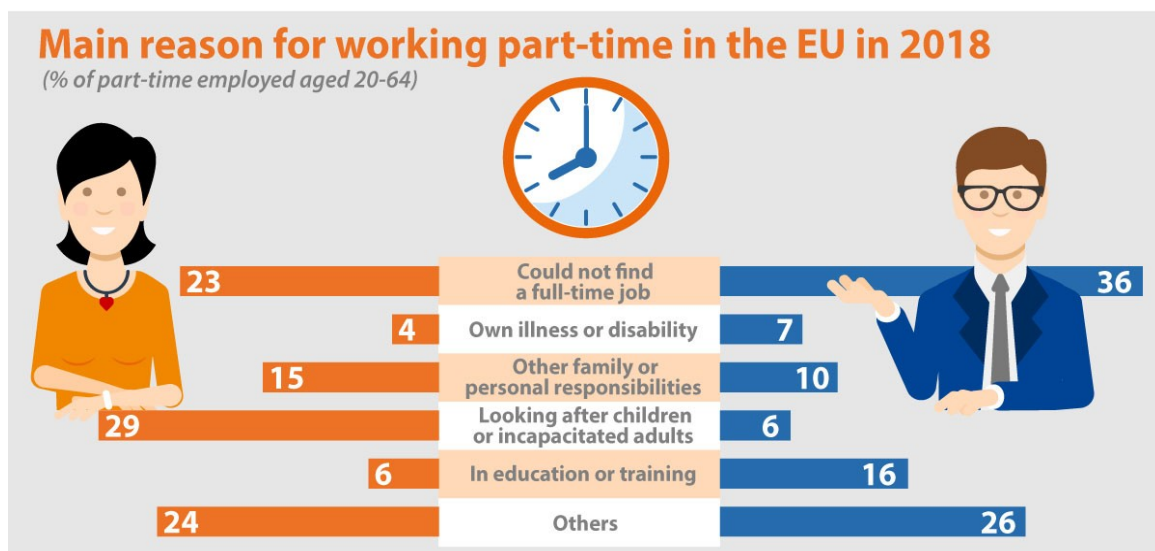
Main reason for working part-time in the EU in 2018

(% of part-time employed aged 20-64)

| Women | Reason | Men |
|---|---|---|
| 23 | Could not find a full-time job | 36 |
| 4 | Own illness or disability | 7 |
| 15 | Other family or personal responsibilities | 10 |
| 29 | Looking after children or incapacitated adults | 6 |
| 6 | In education or training | 16 |
| 24 | Others | 26 |